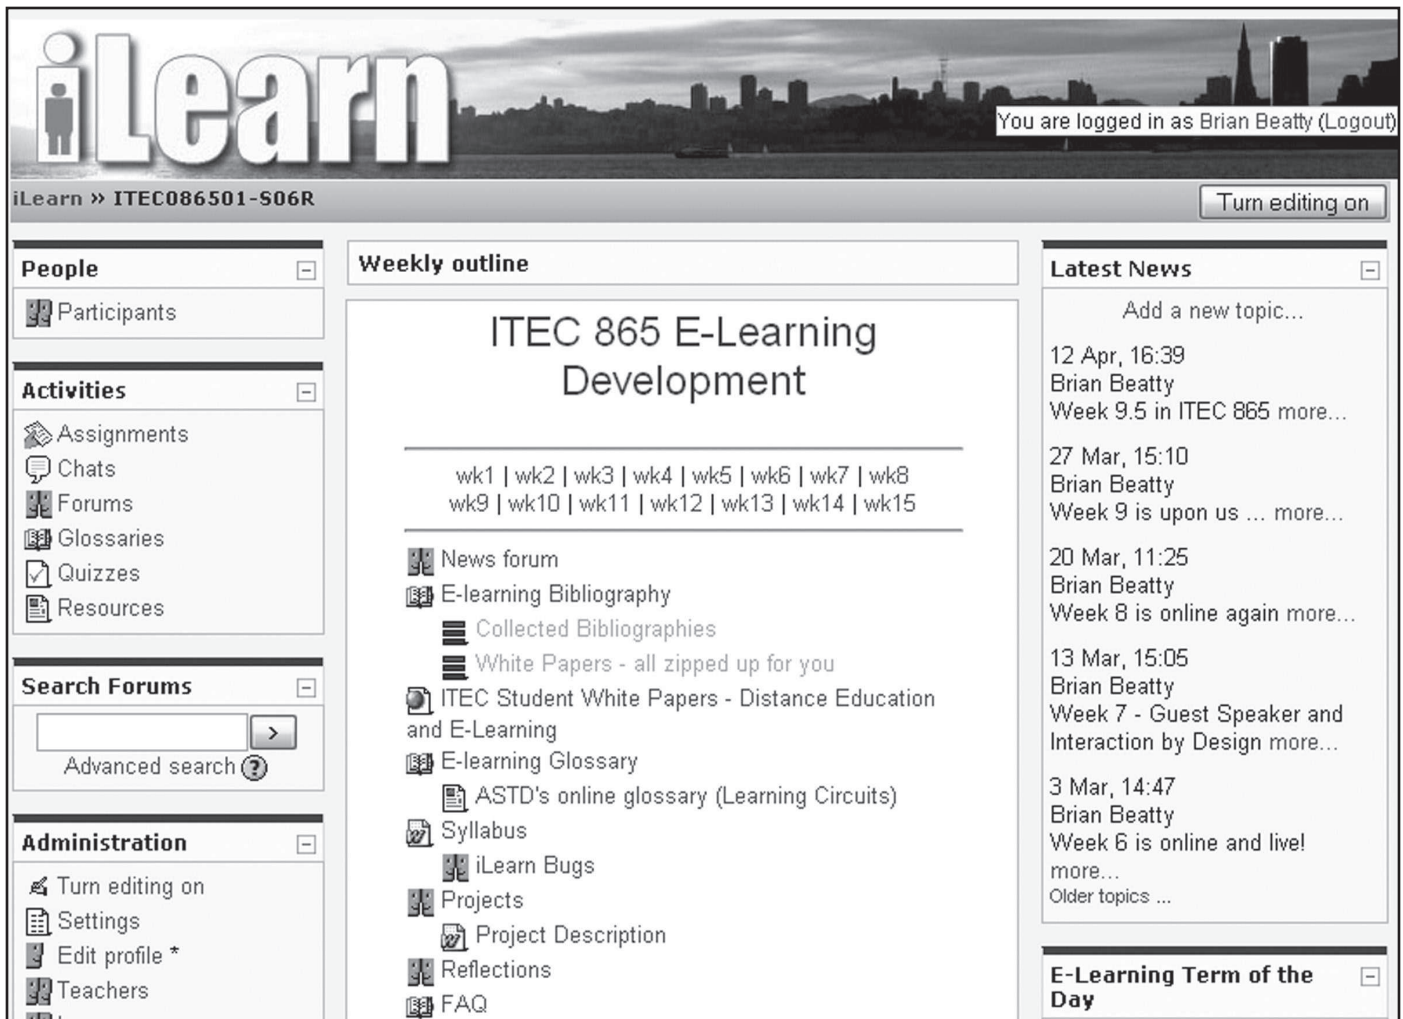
iLearn

You are logged in as Brian Beatty (Logout)

iLearn » ITEC086501-S06R

Turn editing on

People

Participants

Activities

Assignments
Chats
Forums
Glossaries
Quizzes
Resources

Search Forums

>
Advanced search ?

Administration

Turn editing on
Settings
Edit profile *
Teachers

Weekly outline

ITEC 865 E-Learning Development

wk1 | wk2 | wk3 | wk4 | wk5 | wk6 | wk7 | wk8
wk9 | wk10 | wk11 | wk12 | wk13 | wk14 | wk15

News forum
E-learning Bibliography
Collected Bibliographies
White Papers - all zipped up for you
ITEC Student White Papers - Distance Education and E-Learning
E-learning Glossary
ASTD's online glossary (Learning Circuits)
Syllabus
iLearn Bugs
Projects
Project Description
Reflections
FAQ

Latest News

Add a new topic...

12 Apr, 16:39
Brian Beatty
Week 9.5 in ITEC 865 more...

27 Mar, 15:10
Brian Beatty
Week 9 is upon us ... more...

20 Mar, 11:25
Brian Beatty
Week 8 is online again more...

13 Mar, 15:05
Brian Beatty
Week 7 - Guest Speaker and Interaction by Design more...

3 Mar, 14:47
Brian Beatty
Week 6 is online and live! more...
Older topics ...

E-Learning Term of the Day